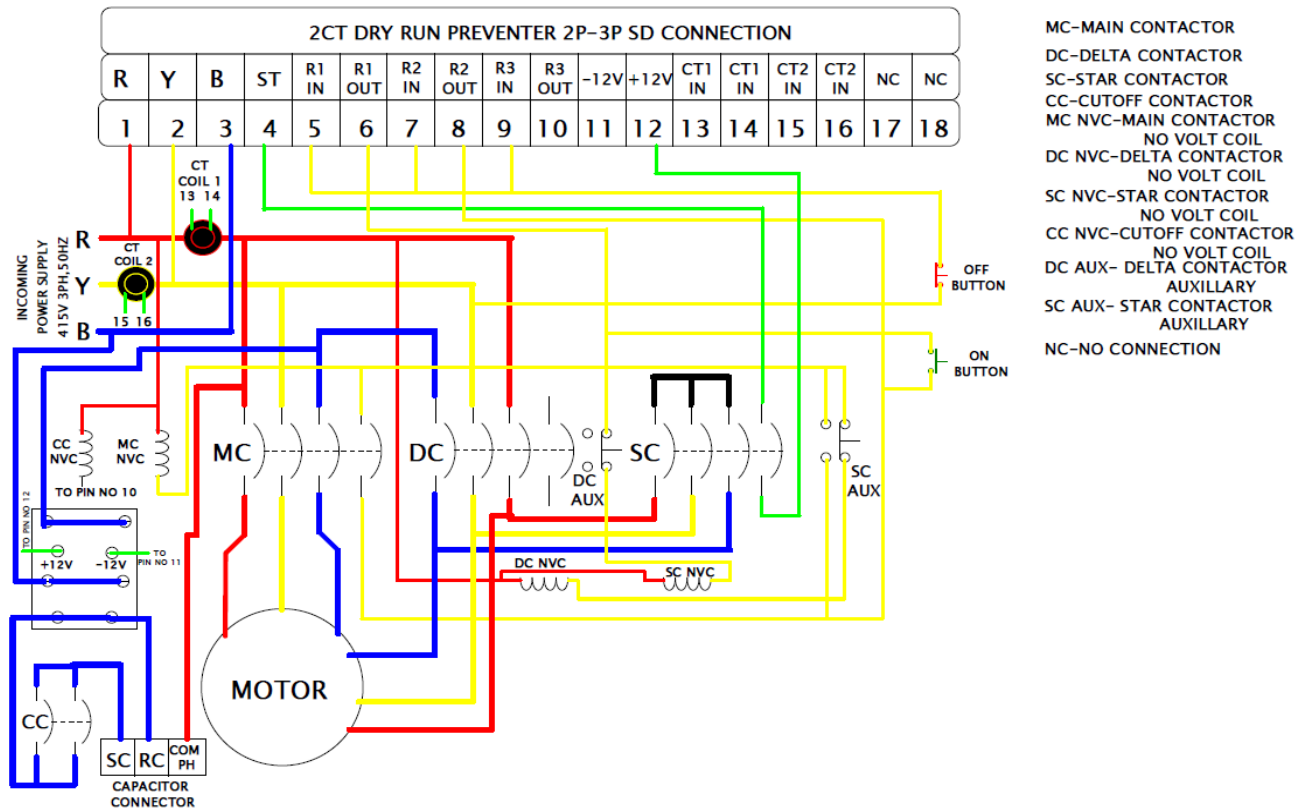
2CT DRY RUN PREVENTER 2P-3P SD CONNECTION

| R | Y | B | ST | R1 IN | R1 OUT | R2 IN | R2 OUT | R3 IN | R3 OUT | -12V | +12V | CT1 IN | CT1 IN | CT2 IN | CT2 IN | NC | NC |
|---|---|---|---|---|---|---|---|---|---|---|---|---|---|---|---|---|---|
| 1 | 2 | 3 | 4 | 5 | 6 | 7 | 8 | 9 | 10 | 11 | 12 | 13 | 14 | 15 | 16 | 17 | 18 |

MC-MAIN CONTACTOR
DC-DELTA CONTACTOR
SC-STAR CONTACTOR
CC-CUTOFF CONTACTOR
MC NVC-MAIN CONTACTOR NO VOLT COIL
DC NVC-DELTA CONTACTOR NO VOLT COIL
SC NVC-STAR CONTACTOR NO VOLT COIL
CC NVC-CUTOFF CONTACTOR NO VOLT COIL
DC AUX- DELTA CONTACTOR AUXILLARY
SC AUX- STAR CONTACTOR AUXILLARY
NC-NO CONNECTION

CT COIL 1
13 14
CT COIL 2
15 16
INCOMING POWER SUPPLY 415V 3PH,50HZ
R
Y
B
OFF BUTTON
ON BUTTON
CC NVC
MC NVC
TO PIN NO 10
TO PIN NO 12
+12V
-12V
TO PIN NO 11
MC
DC
DC AUX
SC
SC AUX
DC NVC
SC NVC
MOTOR
CC
SC
RC
COM PH
CAPACITOR CONNECTOR